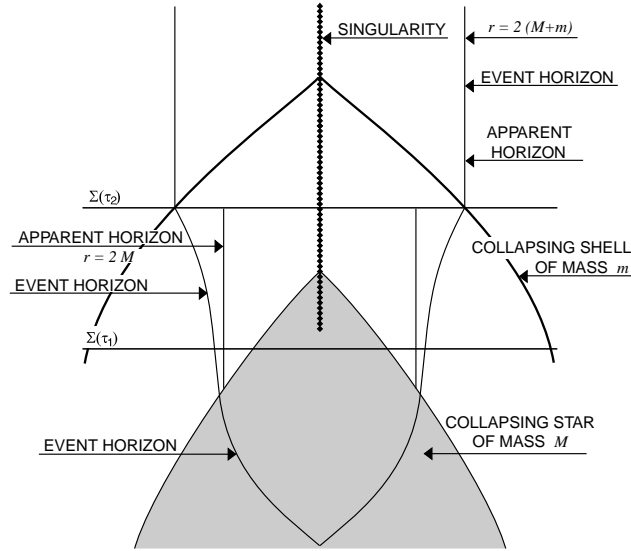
SINGULARITY

$r = 2\,(M+m)$

EVENT HORIZON

APPARENT HORIZON

$\Sigma(\tau_2)$

APPARENT HORIZON $r = 2\,M$

COLLAPSING SHELL OF MASS $m$

EVENT HORIZON

$\Sigma(\tau_1)$

COLLAPSING STAR OF MASS $M$

EVENT HORIZON